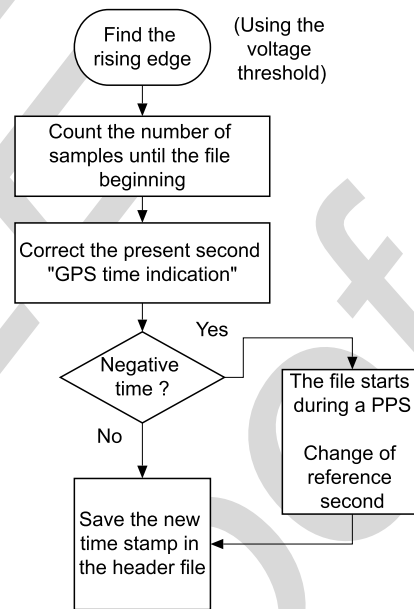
Find the rising edge

(Using the voltage threshold)

Count the number of samples until the file beginning

Correct the present second "GPS time indication"

Negative time ?

Yes

No

The file starts during a PPS

Change of reference second

Save the new time stamp in the header file